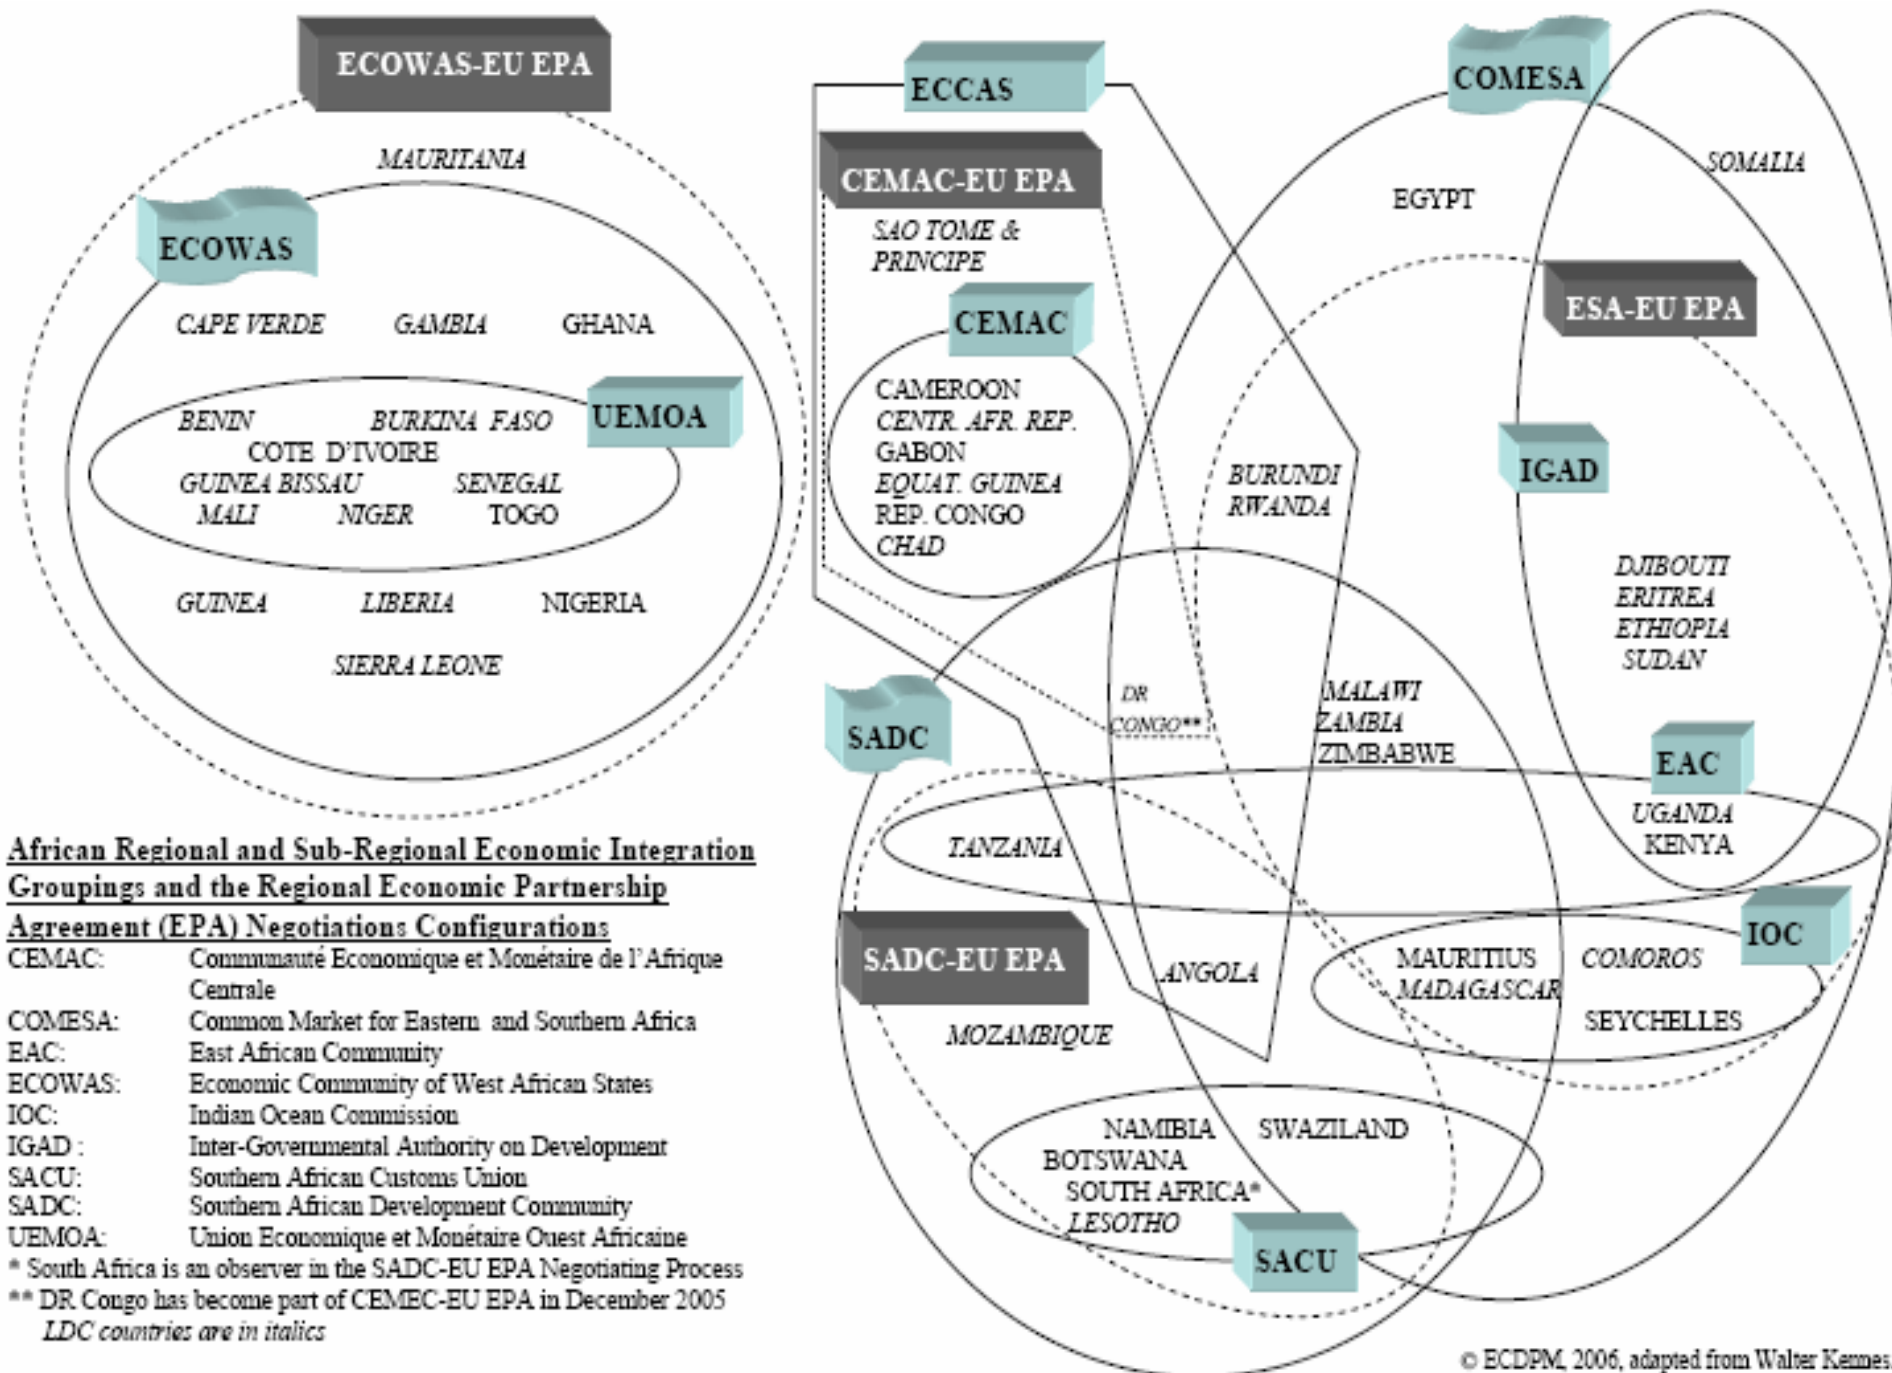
ECOWAS-EU EPA

MAURITANIA

ECOWAS

CAPE VERDE GAMBIA GHANA

UEMOA

BENIN BURKINA FASO
COTE D'IVOIRE
GUINEA BISSAU SENEGAL
MALI NIGER TOGO

GUINEA LIBERIA NIGERIA

SIERRA LEONE

ECCAS

CEMAC-EU EPA

SAO TOME & PRINCIPE

CEMAC

CAMEROON
CENTR. AFR. REP.
GABON
EQUAT. GUINEA
REP. CONGO
CHAD

COMESA

SOMALIA

EGYPT

ESA-EU EPA

IGAD

BURUNDI
RWANDA

DJIBOUTI
ERITREA
ETHIOPIA
SUDAN

DR CONGO**

MALAWI
ZAMBIA
ZIMBABWE

SADC

EAC

UGANDA
KENYA

TANZANIA

IOC

SADC-EU EPA

ANGOLA

MAURITIUS COMOROS
MADAGASCAR
SEYCHELLES

MOZAMBIQUE

NAMIBIA SWAZILAND
BOTSWANA
SOUTH AFRICA*
LESOTHO

SACU

African Regional and Sub-Regional Economic Integration Groupings and the Regional Economic Partnership Agreement (EPA) Negotiations Configurations

| | |
|---|---|
| CEMAC: | Communauté Economique et Monétaire de l'Afrique Centrale |
| COMESA: | Common Market for Eastern and Southern Africa |
| EAC: | East African Community |
| ECOWAS: | Economic Community of West African States |
| IOC: | Indian Ocean Commission |
| IGAD : | Inter-Governmental Authority on Development |
| SACU: | Southern African Customs Union |
| SADC: | Southern African Development Community |
| UEMOA: | Union Economique et Monétaire Ouest Africaine |

* South Africa is an observer in the SADC-EU EPA Negotiating Process
** DR Congo has become part of CEMEC-EU EPA in December 2005
LDC countries are in italics

© ECDPM, 2006, adapted from Walter Kennes